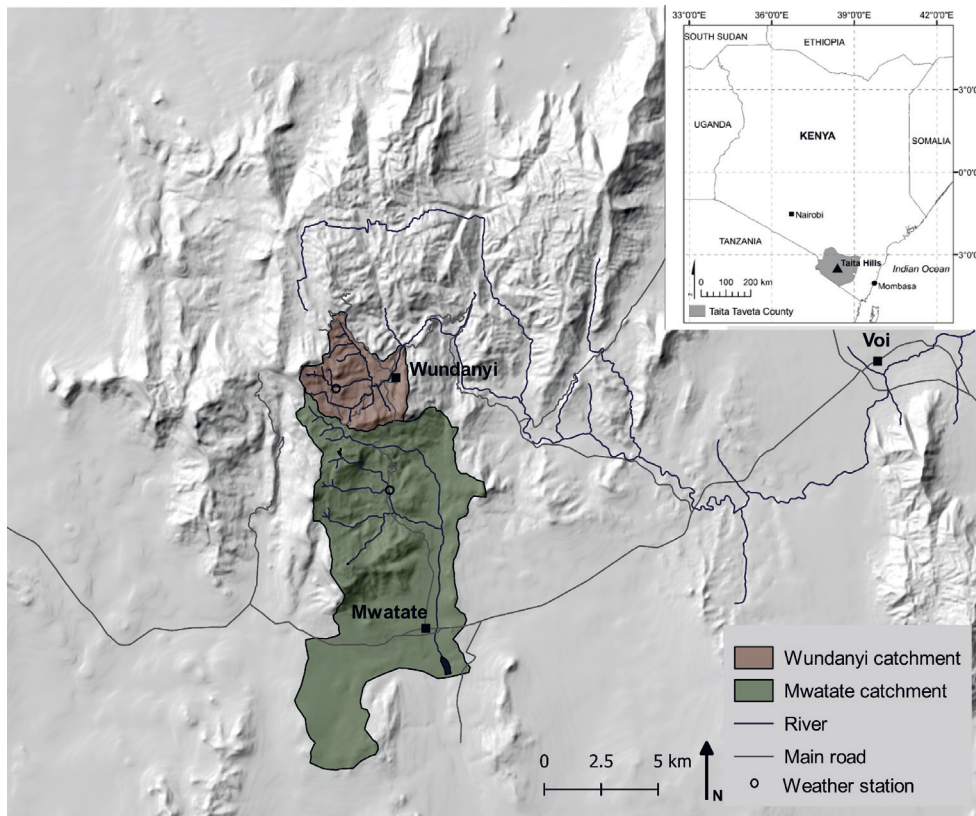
33°0'0"E 36°0'0"E 39°0'0"E 42°0'0"E

SOUTH SUDAN

ETHIOPIA

3°0'0"

UGANDA

KENYA

SOMALIA

0°0'0"

Nairobi

TANZANIA

3°0'0"

Taita Hills

Indian Ocean

Mombasa

0 100 200 km

Taita Taveta County

Voi

Wundanyi

Mwatate

Wundanyi catchment

Mwatate catchment

River

Main road

Weather station

0 2.5 5 km

N